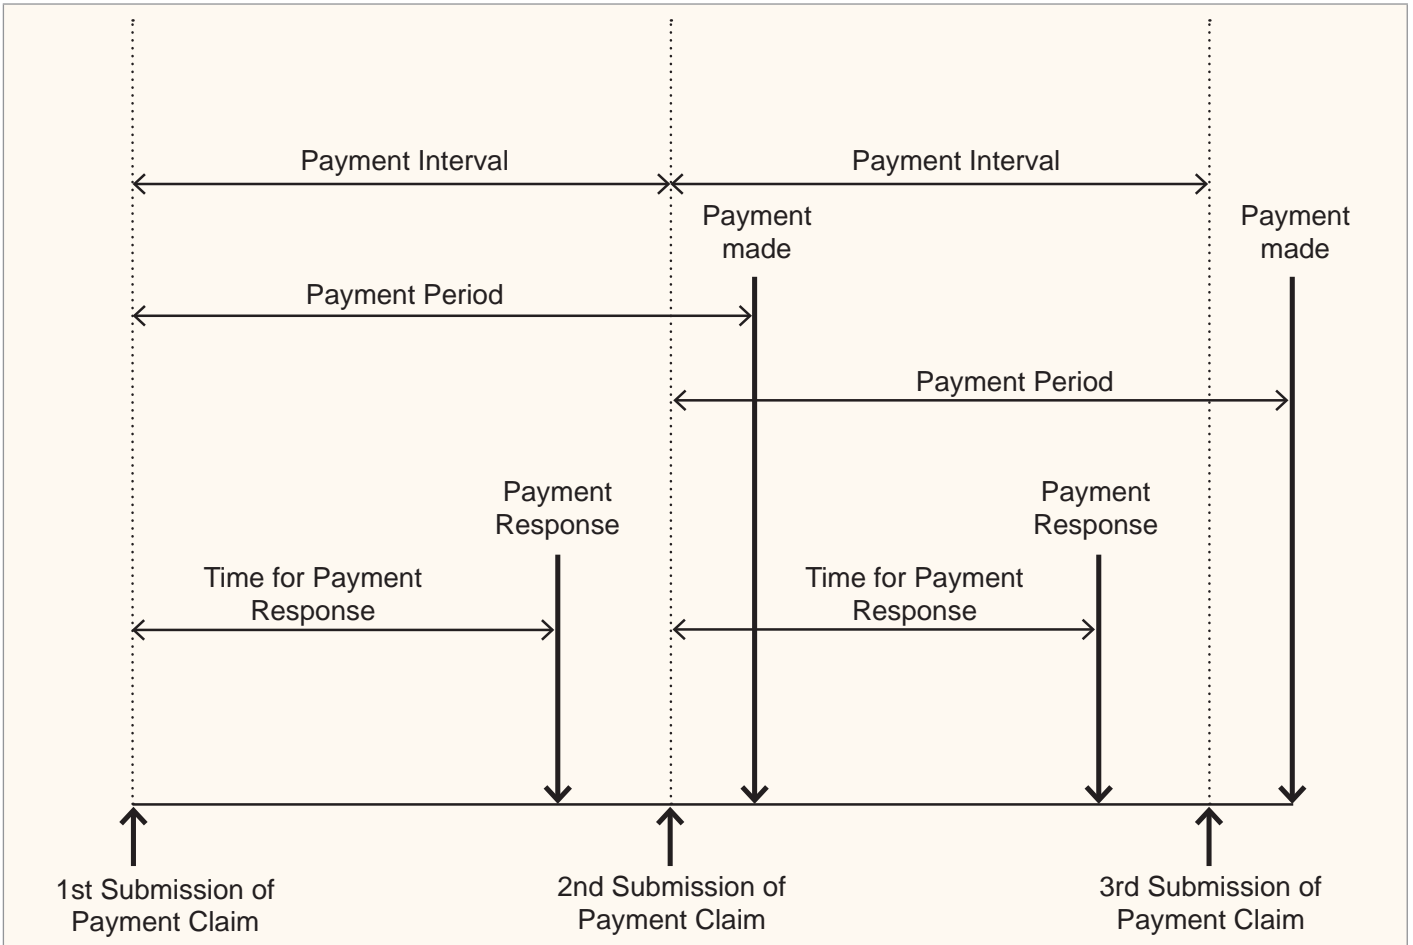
Payment Interval

Payment Interval

Payment made

Payment made

Payment Period

Payment Period

Payment Response

Payment Response

Time for Payment Response

Time for Payment Response

1st Submission of Payment Claim

2nd Submission of Payment Claim

3rd Submission of Payment Claim